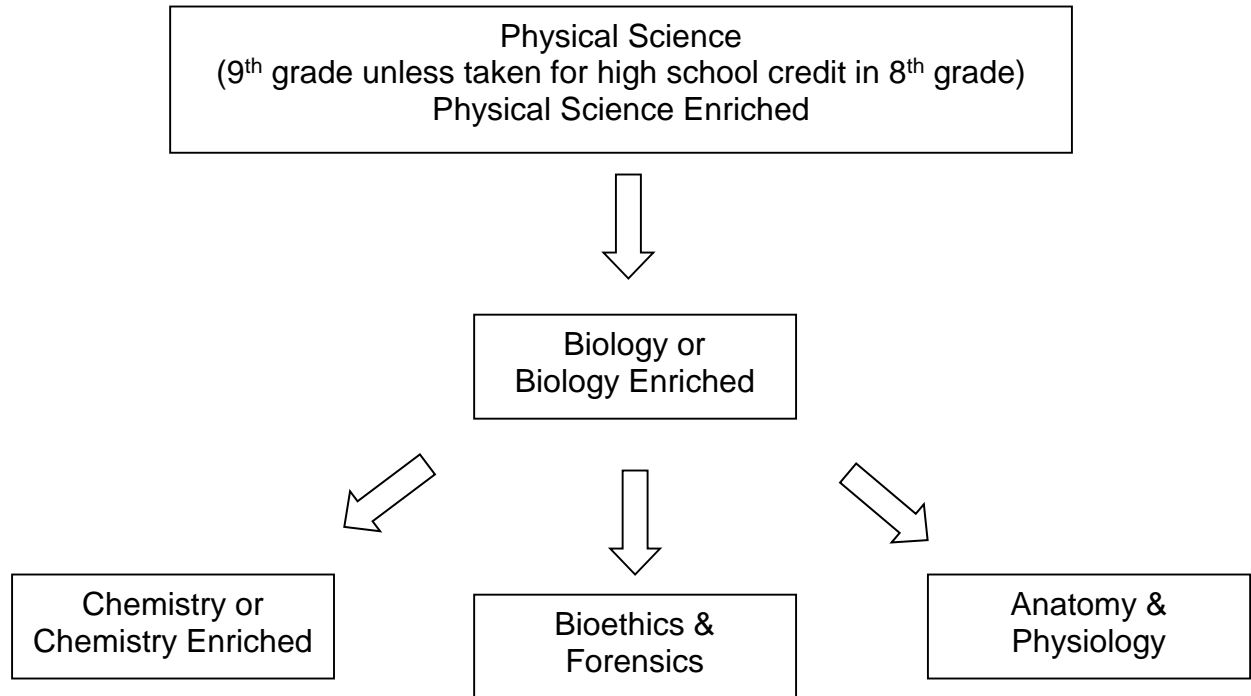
Physical Science
($9^{th}$ grade unless taken for high school credit in $8^{th}$ grade)
Physical Science Enriched

Biology or
Biology Enriched

Chemistry or
Chemistry Enriched

Bioethics &
Forensics

Anatomy &
Physiology